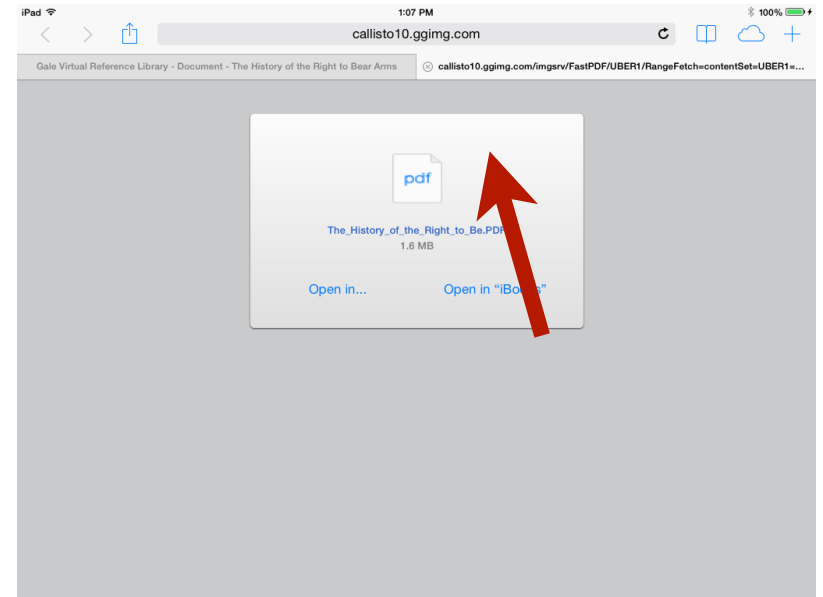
iPad

1:07 PM

100%

callisto10.ggimg.com

Gale Virtual Reference Library - Document - The History of the Right to Bear Arms

callisto10.ggimg.com/imgsrv/FastPDF/UBER1/RangeFetch=contentSet=UBER1=...

pdf

The_History_of_the_Right_to_Be.PDF

1.6 MB

Open in...

Open in "iBo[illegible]s"